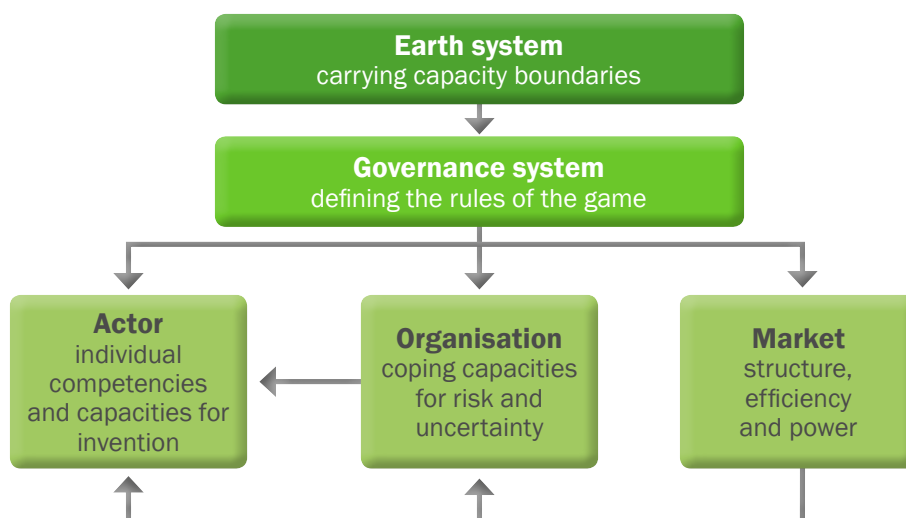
Earth system
carrying capacity boundaries

Governance system
defining the rules of the game

Actor
individual competencies and capacities for invention

Organisation
coping capacities for risk and uncertainty

Market
structure, efficiency and power